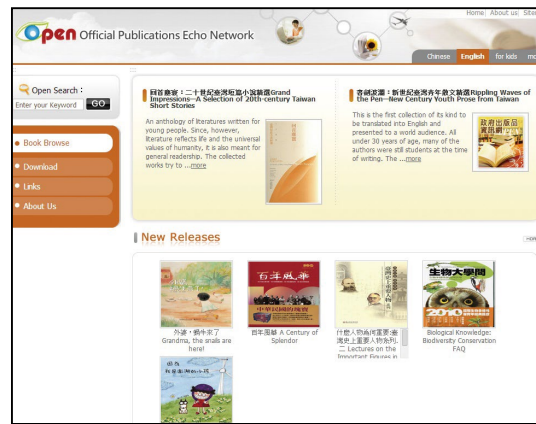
Home | About us | Site

Open Official Publications Echo Network

Chinese | English | for kids | mo

Open Search：

Enter your Keyword GO

Book Browse

Download

Links

About Us

回首衰宴：二十世紀臺灣短篇小說精選Grand Impressions—A Selection of 20th-century Taiwan Short Stories

An anthology of literatures written for young people. Since, however, literature reflects life and the universal values of humanity, it is also meant for general readership. The collected works try to ...more

漣漪波濤：新世紀臺灣青年散文精選Rippling Waves of the Pen—New Century Youth Prose from Taiwan

This is the first collection of its kind to be translated into English and presented to a world audience. All under 30 years of age, many of the authors were still students at the time of writing. The ...more

政府出版品資訊網

New Releases

外婆，蝸牛來了 Grandma, the snails are here!

百年風華 A Century of Splendor

百年風華

什麼人物為何重要：臺灣史上重要人物系列二 Lectures on the Important Figures in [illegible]

生物大學問

Biological Knowledge: Biodiversity Conservation FAQ